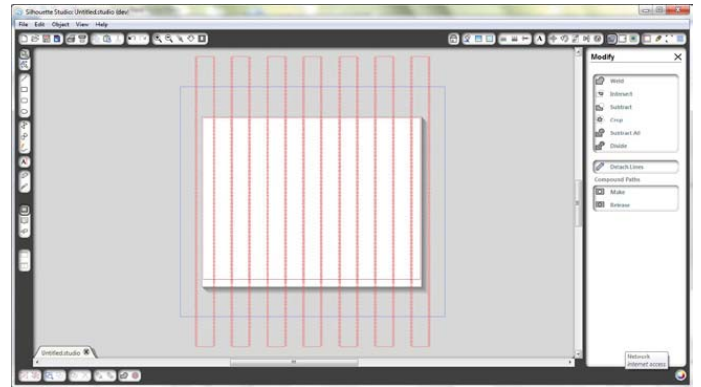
Silhouette Studio: Untitled.studio (dev)

File Edit Object View Help

Modify

Weld
Intersect
Subtract
Crop
Subtract All
Divide

Detach Lines

Compound Paths

Make
Release

Untitled.studio

Network
Internet access